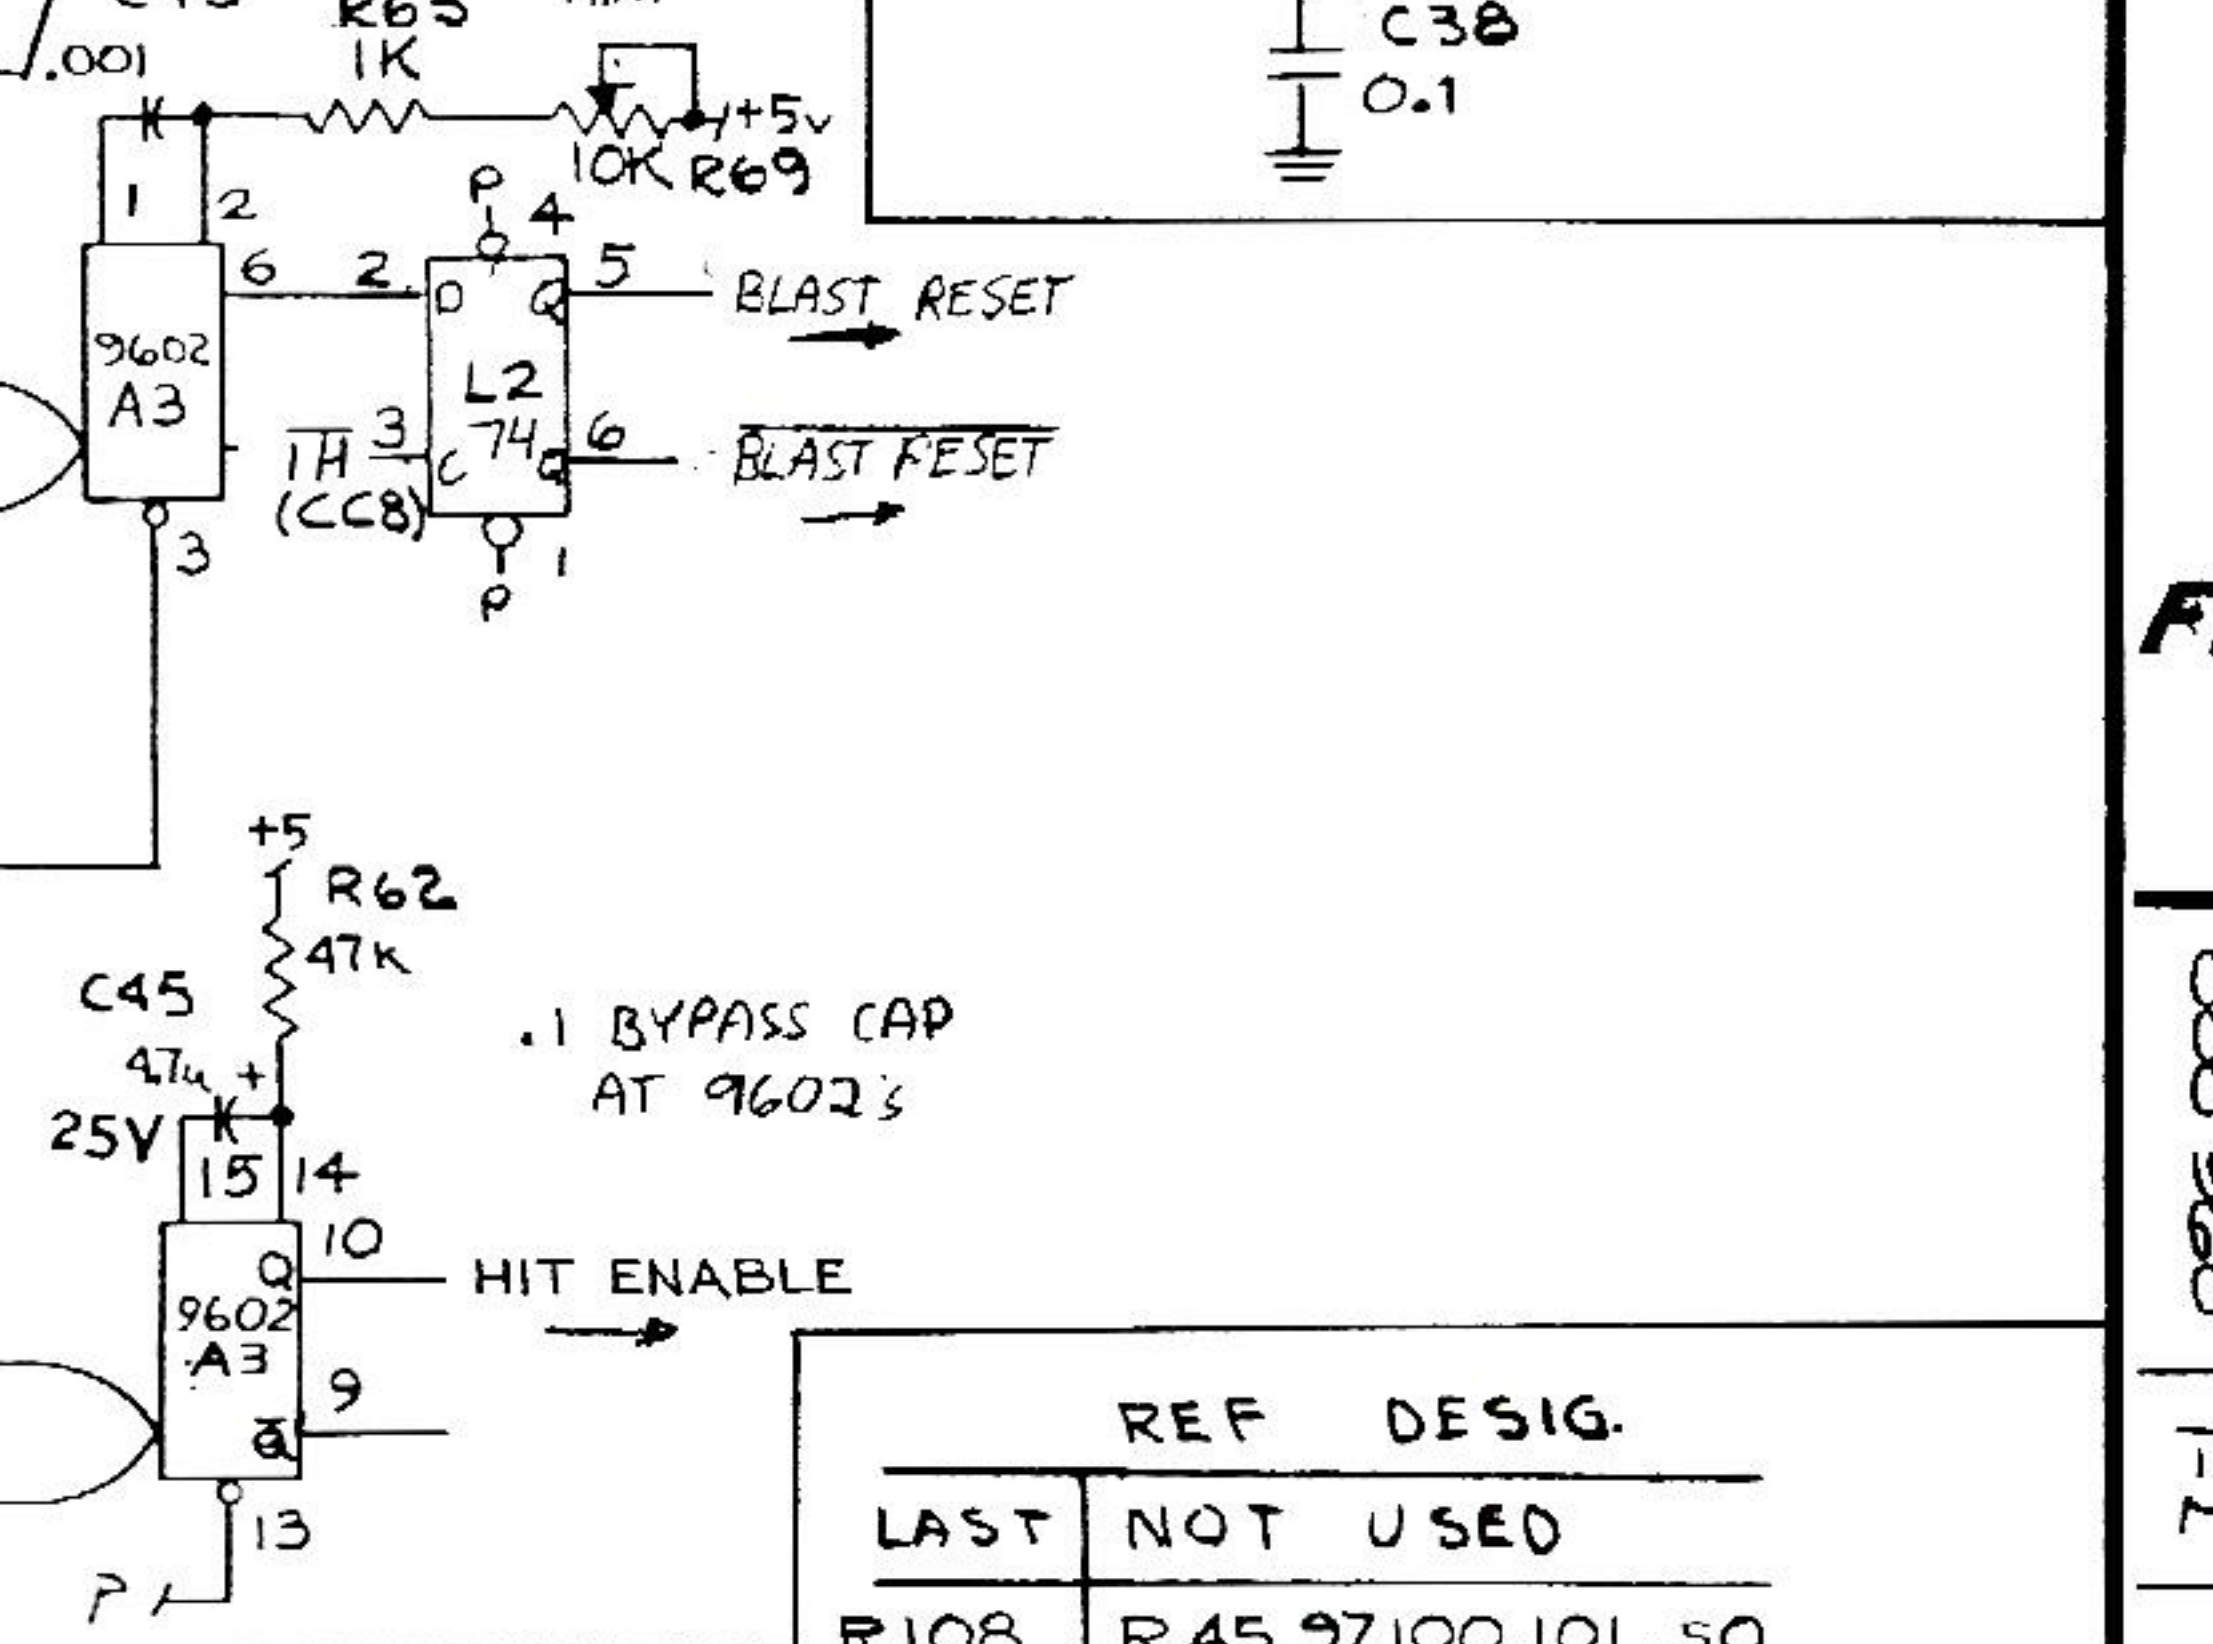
.001 R65 1K C38 0.1 +5v 10K R69
1 2 P 4
6 2 D Q 5 BLAST RESET
9602 A3 L2 74
$\overline{1H}$ 3 C (CC8) 6 $\overline{Q}$ $\overline{BLAST\ RESET}$
3 P 1

+5 R62 47K
C45 4.7u + 25V
.1 BYPASS CAP AT 9602's
15 14
10 Q HIT ENABLE
9602 A3
9 $\overline{Q}$
13 P

REF DESIG.

| LAST | NOT USED |
|---|---|
| R108 | R45 97 100 101 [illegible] |